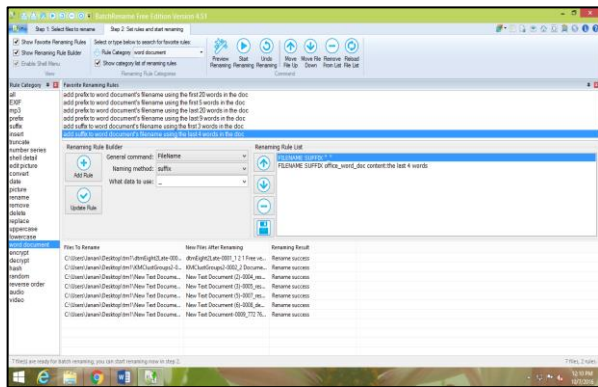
BatchRename Free Edition Version 4.51

Step 1: Select files to rename
Step 2: Set rules and start renaming

Show Favorite Renaming Rules
Show Renaming Rule Builder
Enable Shell Menu
View
Select or type below to search for favorite rules:
Rule Category: word document
Show category list of renaming rules
Renaming Rule Categories
Preview Renaming
Start Renaming
Undo Renaming
Move File Up
Move File Down
Remove From List
Reload File List
Command

Rule Category
all
EXIF
mp3
prefix
suffix
insert
truncate
number series
shell detail
edit picture
convert
date
picture
rename
remove
delete
replace
uppercase
lowercase
word document
encrypt
decrypt
hash
random
reverse order
audio
video

Favorite Renaming Rules
add prefix to word document's filename using the first 20 words in the doc
add prefix to word document's filename using the first 5 words in the doc
add prefix to word document's filename using the last 20 words in the doc
add prefix to word document's filename using the last 5 words in the doc
add suffix to word document's filename using the first 3 words in the doc
add suffix to word document's filename using the last 4 words in the doc

Renaming Rule Builder
General command: FileName
Naming method: suffix
What data to use: _
Add Rule
Update Rule

Renaming Rule List
FILENAME SUFFIX: "_"
FILENAME SUFFIX: office_word_doc content:the last 4 words

| Files To Rename | New Files After Renaming | Renaming Result |
|---|---|---|
| C:\Users\Janani\Desktop\tm1\dtmEight2Late-000... | dtmEight2Late-0001_1 2 1 Free ve... | Rename success |
| C:\Users\Janani\Desktop\tm1\KMClustGroups2-0... | KMClustGroups2-0002_2 Documen... | Rename success |
| C:\Users\Janani\Desktop\tm1\New Text Docume... | New Text Document (2)-0004_res... | Rename success |
| C:\Users\Janani\Desktop\tm1\New Text Docume... | New Text Document (3)-0005_res... | Rename success |
| C:\Users\Janani\Desktop\tm1\New Text Docume... | New Text Document (5)-0007_res... | Rename success |
| C:\Users\Janani\Desktop\tm1\New Text Docume... | New Text Document (6)-0008_de... | Rename success |
| C:\Users\Janani\Desktop\tm1\New Text Docume... | New Text Document-0009_772 76... | Rename success |

7 file(s) are ready for batch renaming, you can start renaming now in step 2.
7 files, 2 rules

12:10 PM
12/7/2016